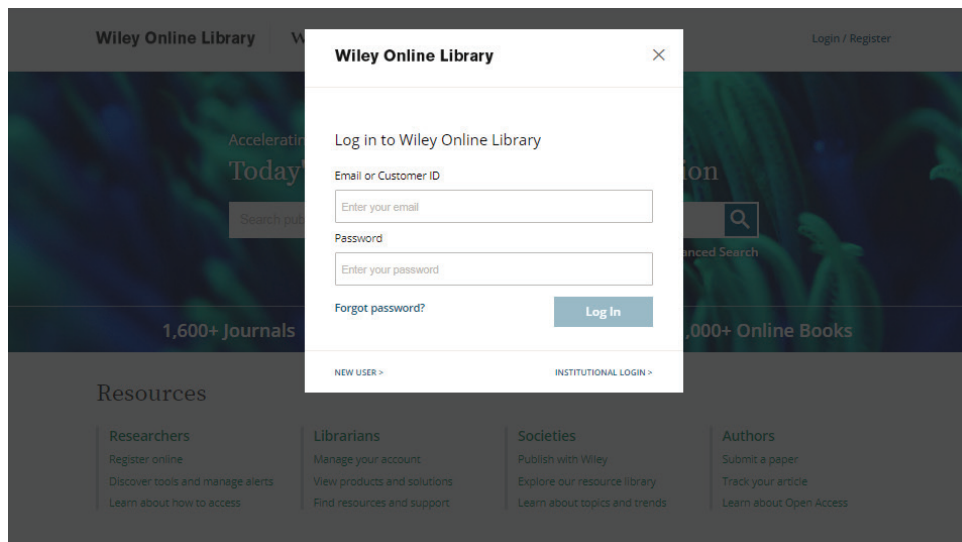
Wiley Online Library W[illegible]

Login / Register

Acceleratin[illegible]

Today'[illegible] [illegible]ion

Search pu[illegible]

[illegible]nced Search

1,600+ Journals

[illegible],000+ Online Books

Resources

Researchers
Register online
Discover tools and manage alerts
Learn about how to access

Librarians
Manage your account
View products and solutions
Find resources and support

Societies
Publish with Wiley
Explore our resource library
Learn about topics and trends

Authors
Submit a paper
Track your article
Learn about Open Access

Wiley Online Library

×

Log in to Wiley Online Library

Email or Customer ID

Enter your email

Password

Enter your password

Forgot password?

Log In

NEW USER >

INSTITUTIONAL LOGIN >